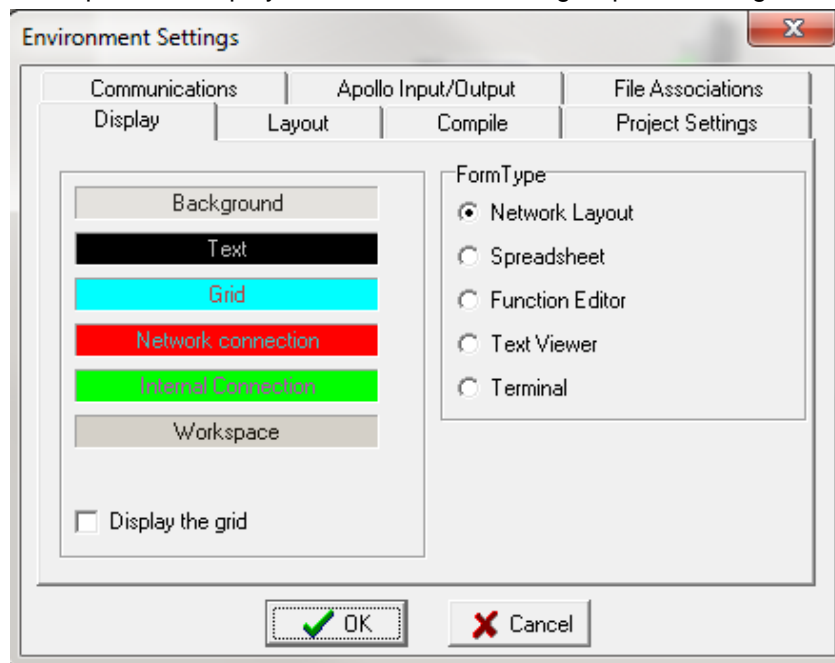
Environment Settings

Communications | Apollo Input/Output | File Associations
Display | Layout | Compile | Project Settings

Background
Text
Grid
Network connection
Internal Connection
Workspace

Display the grid

FormType
Network Layout
Spreadsheet
Function Editor
Text Viewer
Terminal

OK
Cancel